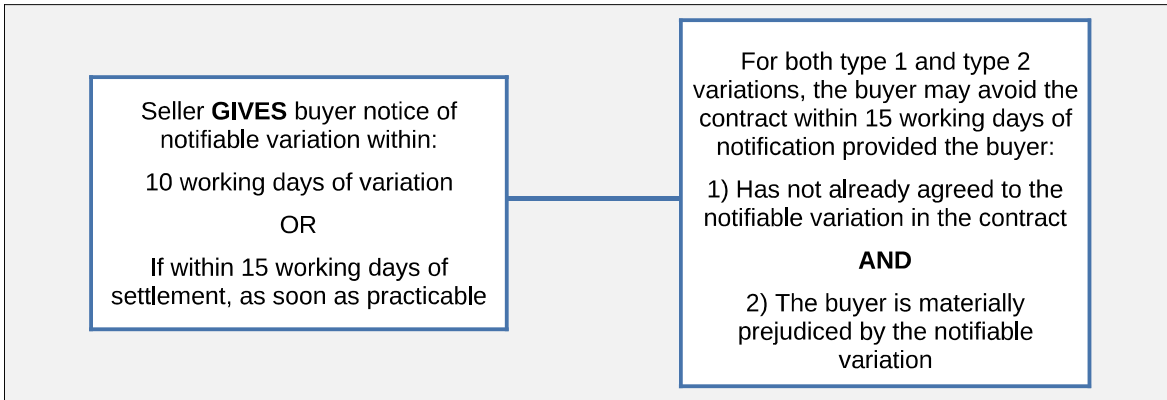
Seller GIVES buyer notice of notifiable variation within:

10 working days of variation

OR

If within 15 working days of settlement, as soon as practicable

For both type 1 and type 2 variations, the buyer may avoid the contract within 15 working days of notification provided the buyer:

1) Has not already agreed to the notifiable variation in the contract

AND

2) The buyer is materially prejudiced by the notifiable variation